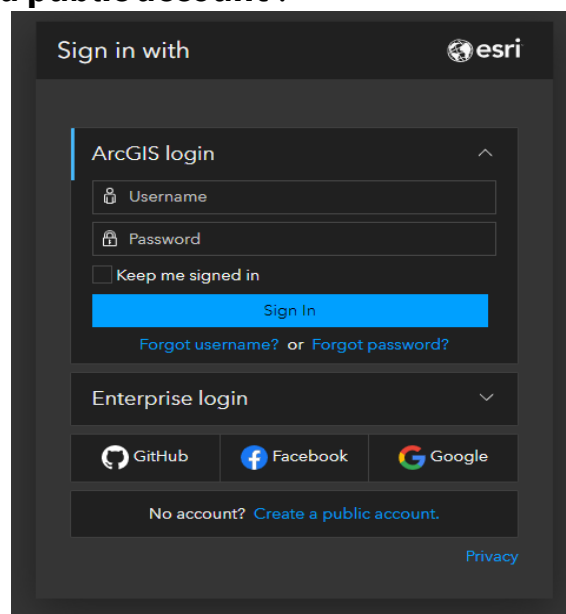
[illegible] public account?

Sign in with

esri

ArcGIS login

Username

Password

Keep me signed in

Sign In

Forgot username? or Forgot password?

Enterprise login

GitHub

Facebook

Google

No account? Create a public account.

Privacy